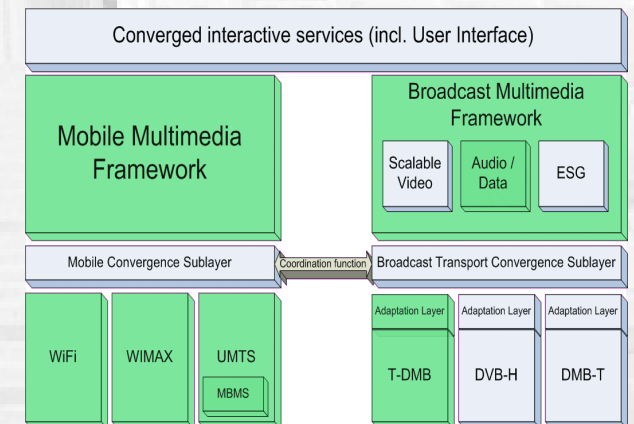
Converged interactive services (incl. User Interface)

Mobile Multimedia Framework

Broadcast Multimedia Framework

Scalable Video

Audio / Data

ESG

Mobile Convergence Sublayer

Coordination function

Broadcast Transport Convergence Sublayer

WiFi

WIMAX

UMTS

MBMS

Adaptation Layer

T-DMB

Adaptation Layer

DVB-H

Adaptation Layer

DMB-T